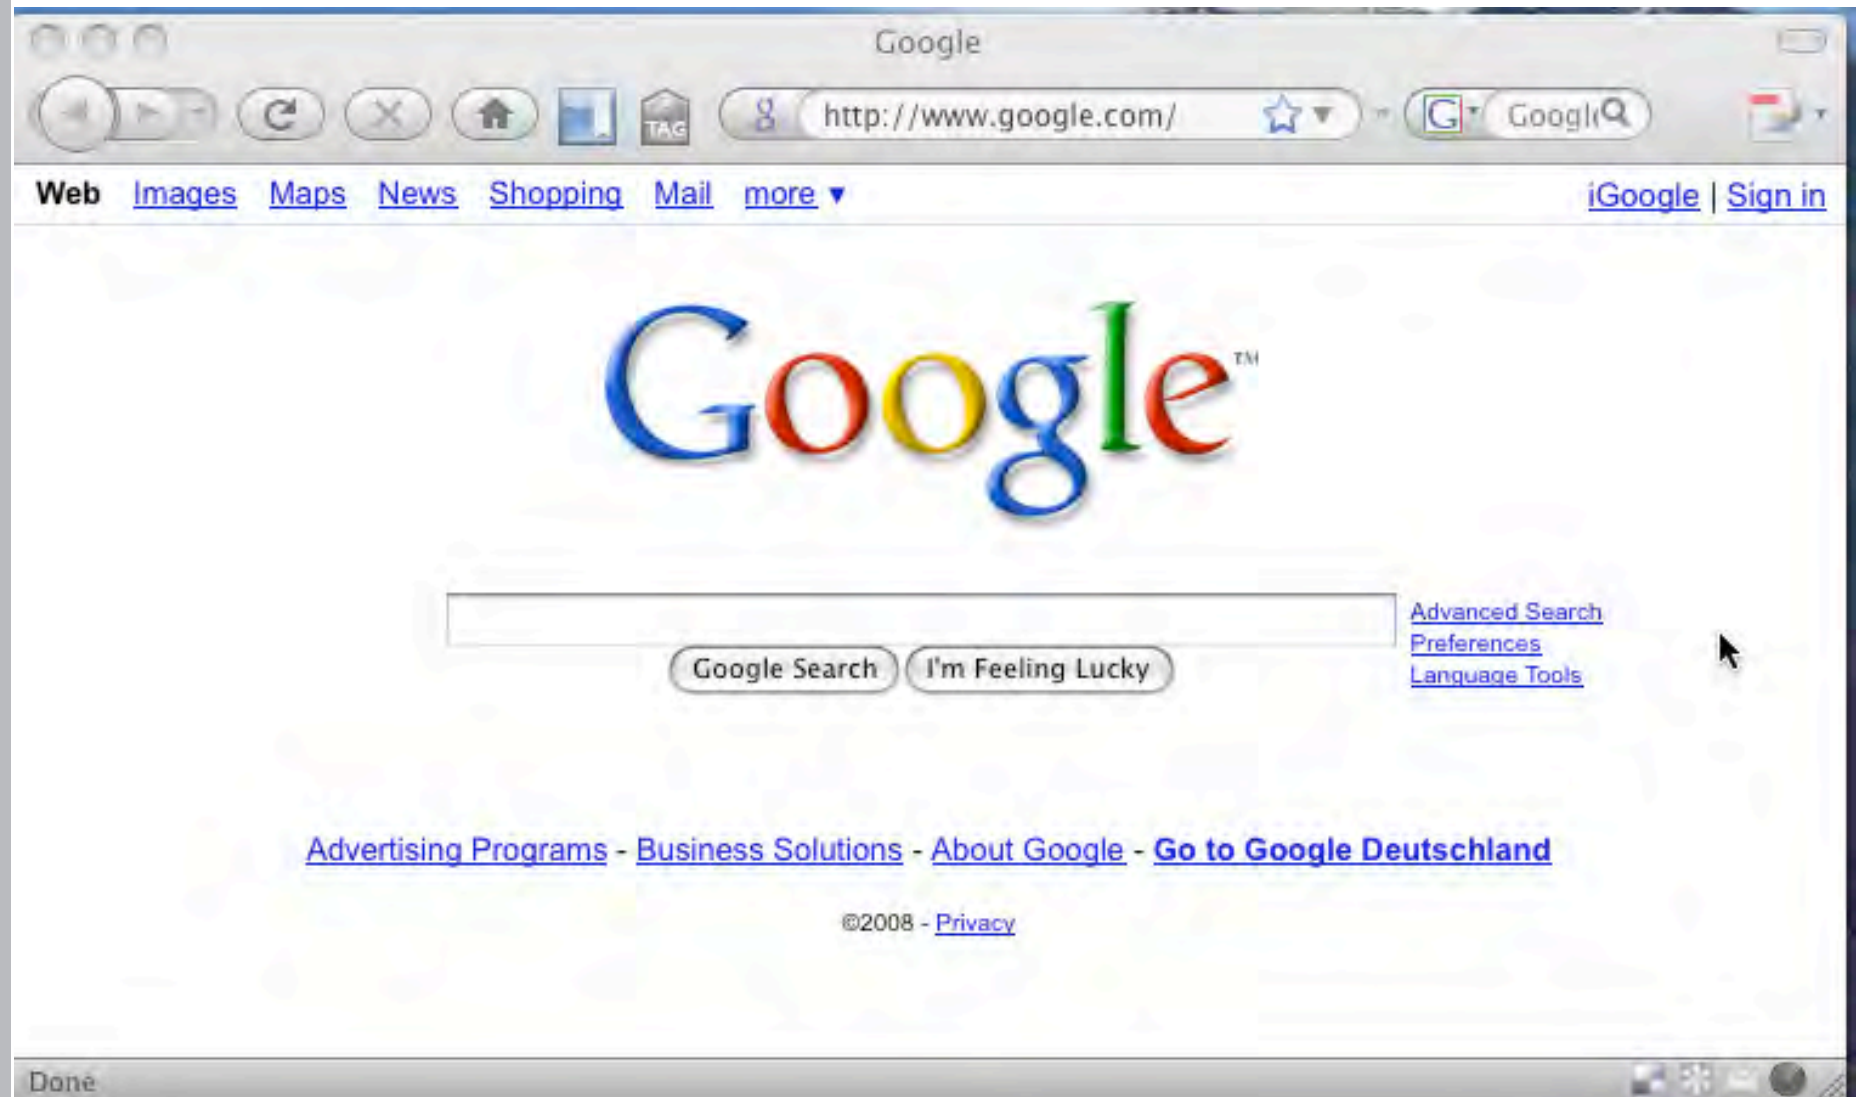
Google

TAG

http://www.google.com/

Googl

Web Images Maps News Shopping Mail more ▾

iGoogle | Sign in

Google™

Google Search I'm Feeling Lucky

Advanced Search
Preferences
Language Tools

Advertising Programs - Business Solutions - About Google - Go to Google Deutschland

©2008 - Privacy

Done